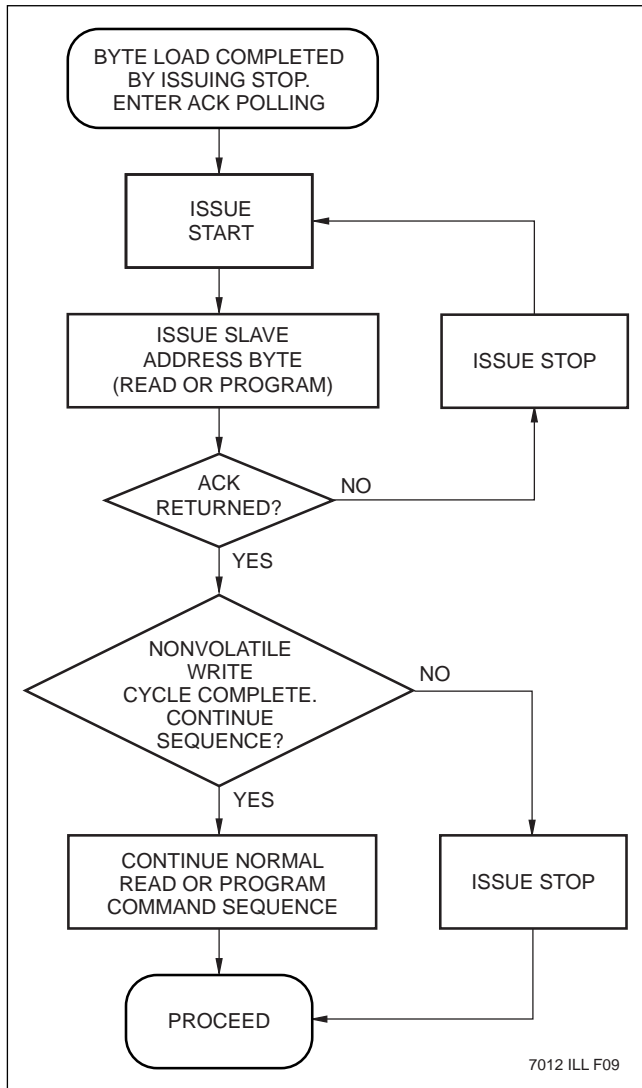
BYTE LOAD COMPLETED BY ISSUING STOP. ENTER ACK POLLING

ISSUE START

ISSUE SLAVE ADDRESS BYTE (READ OR PROGRAM)

ISSUE STOP

ACK RETURNED?

NO

YES

NONVOLATILE WRITE CYCLE COMPLETE. CONTINUE SEQUENCE?

NO

YES

CONTINUE NORMAL READ OR PROGRAM COMMAND SEQUENCE

ISSUE STOP

PROCEED

7012 ILL F09